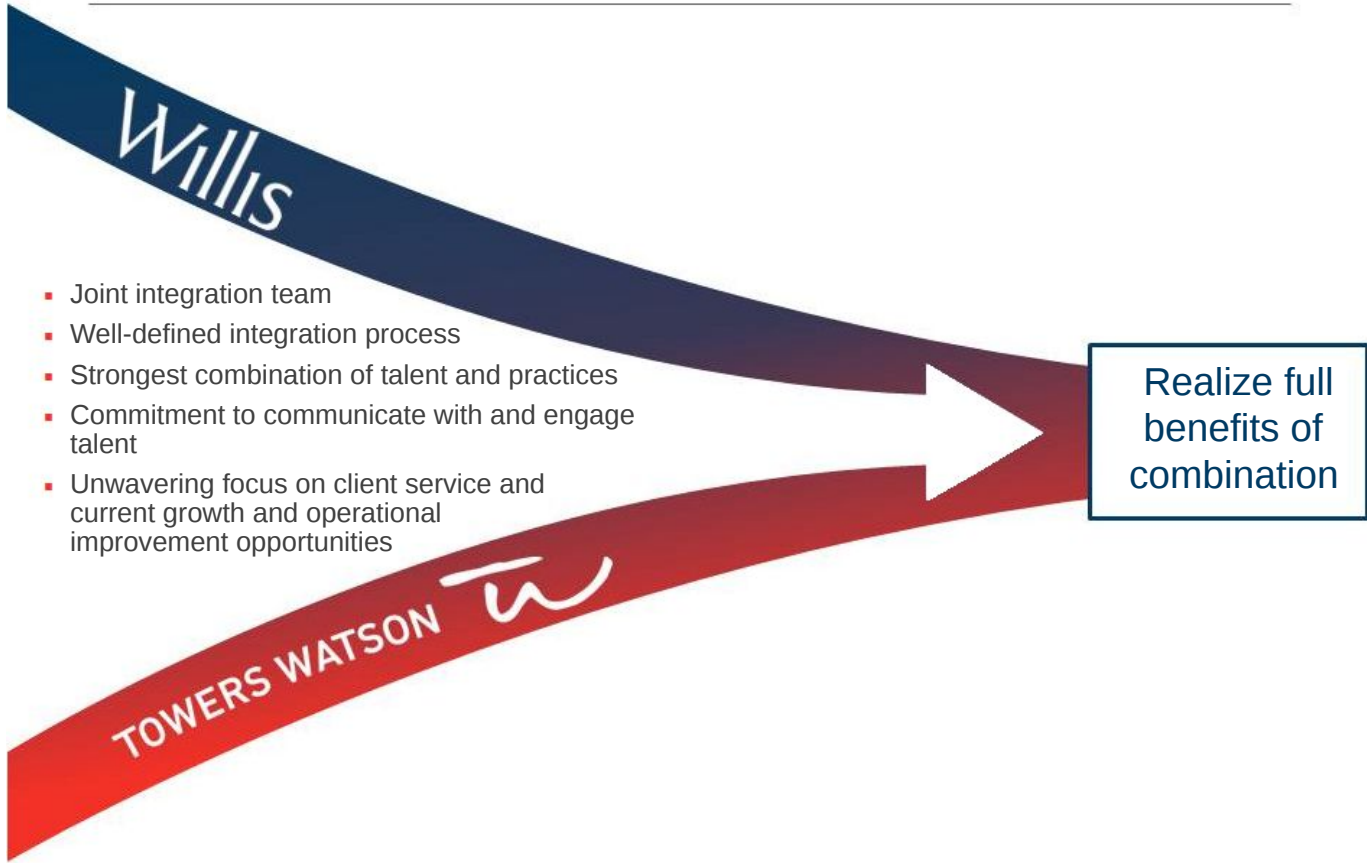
Willis

- Joint integration team
- Well-defined integration process
- Strongest combination of talent and practices
- Commitment to communicate with and engage talent
- Unwavering focus on client service and current growth and operational improvement opportunities

TOWERS WATSON

Realize full benefits of combination